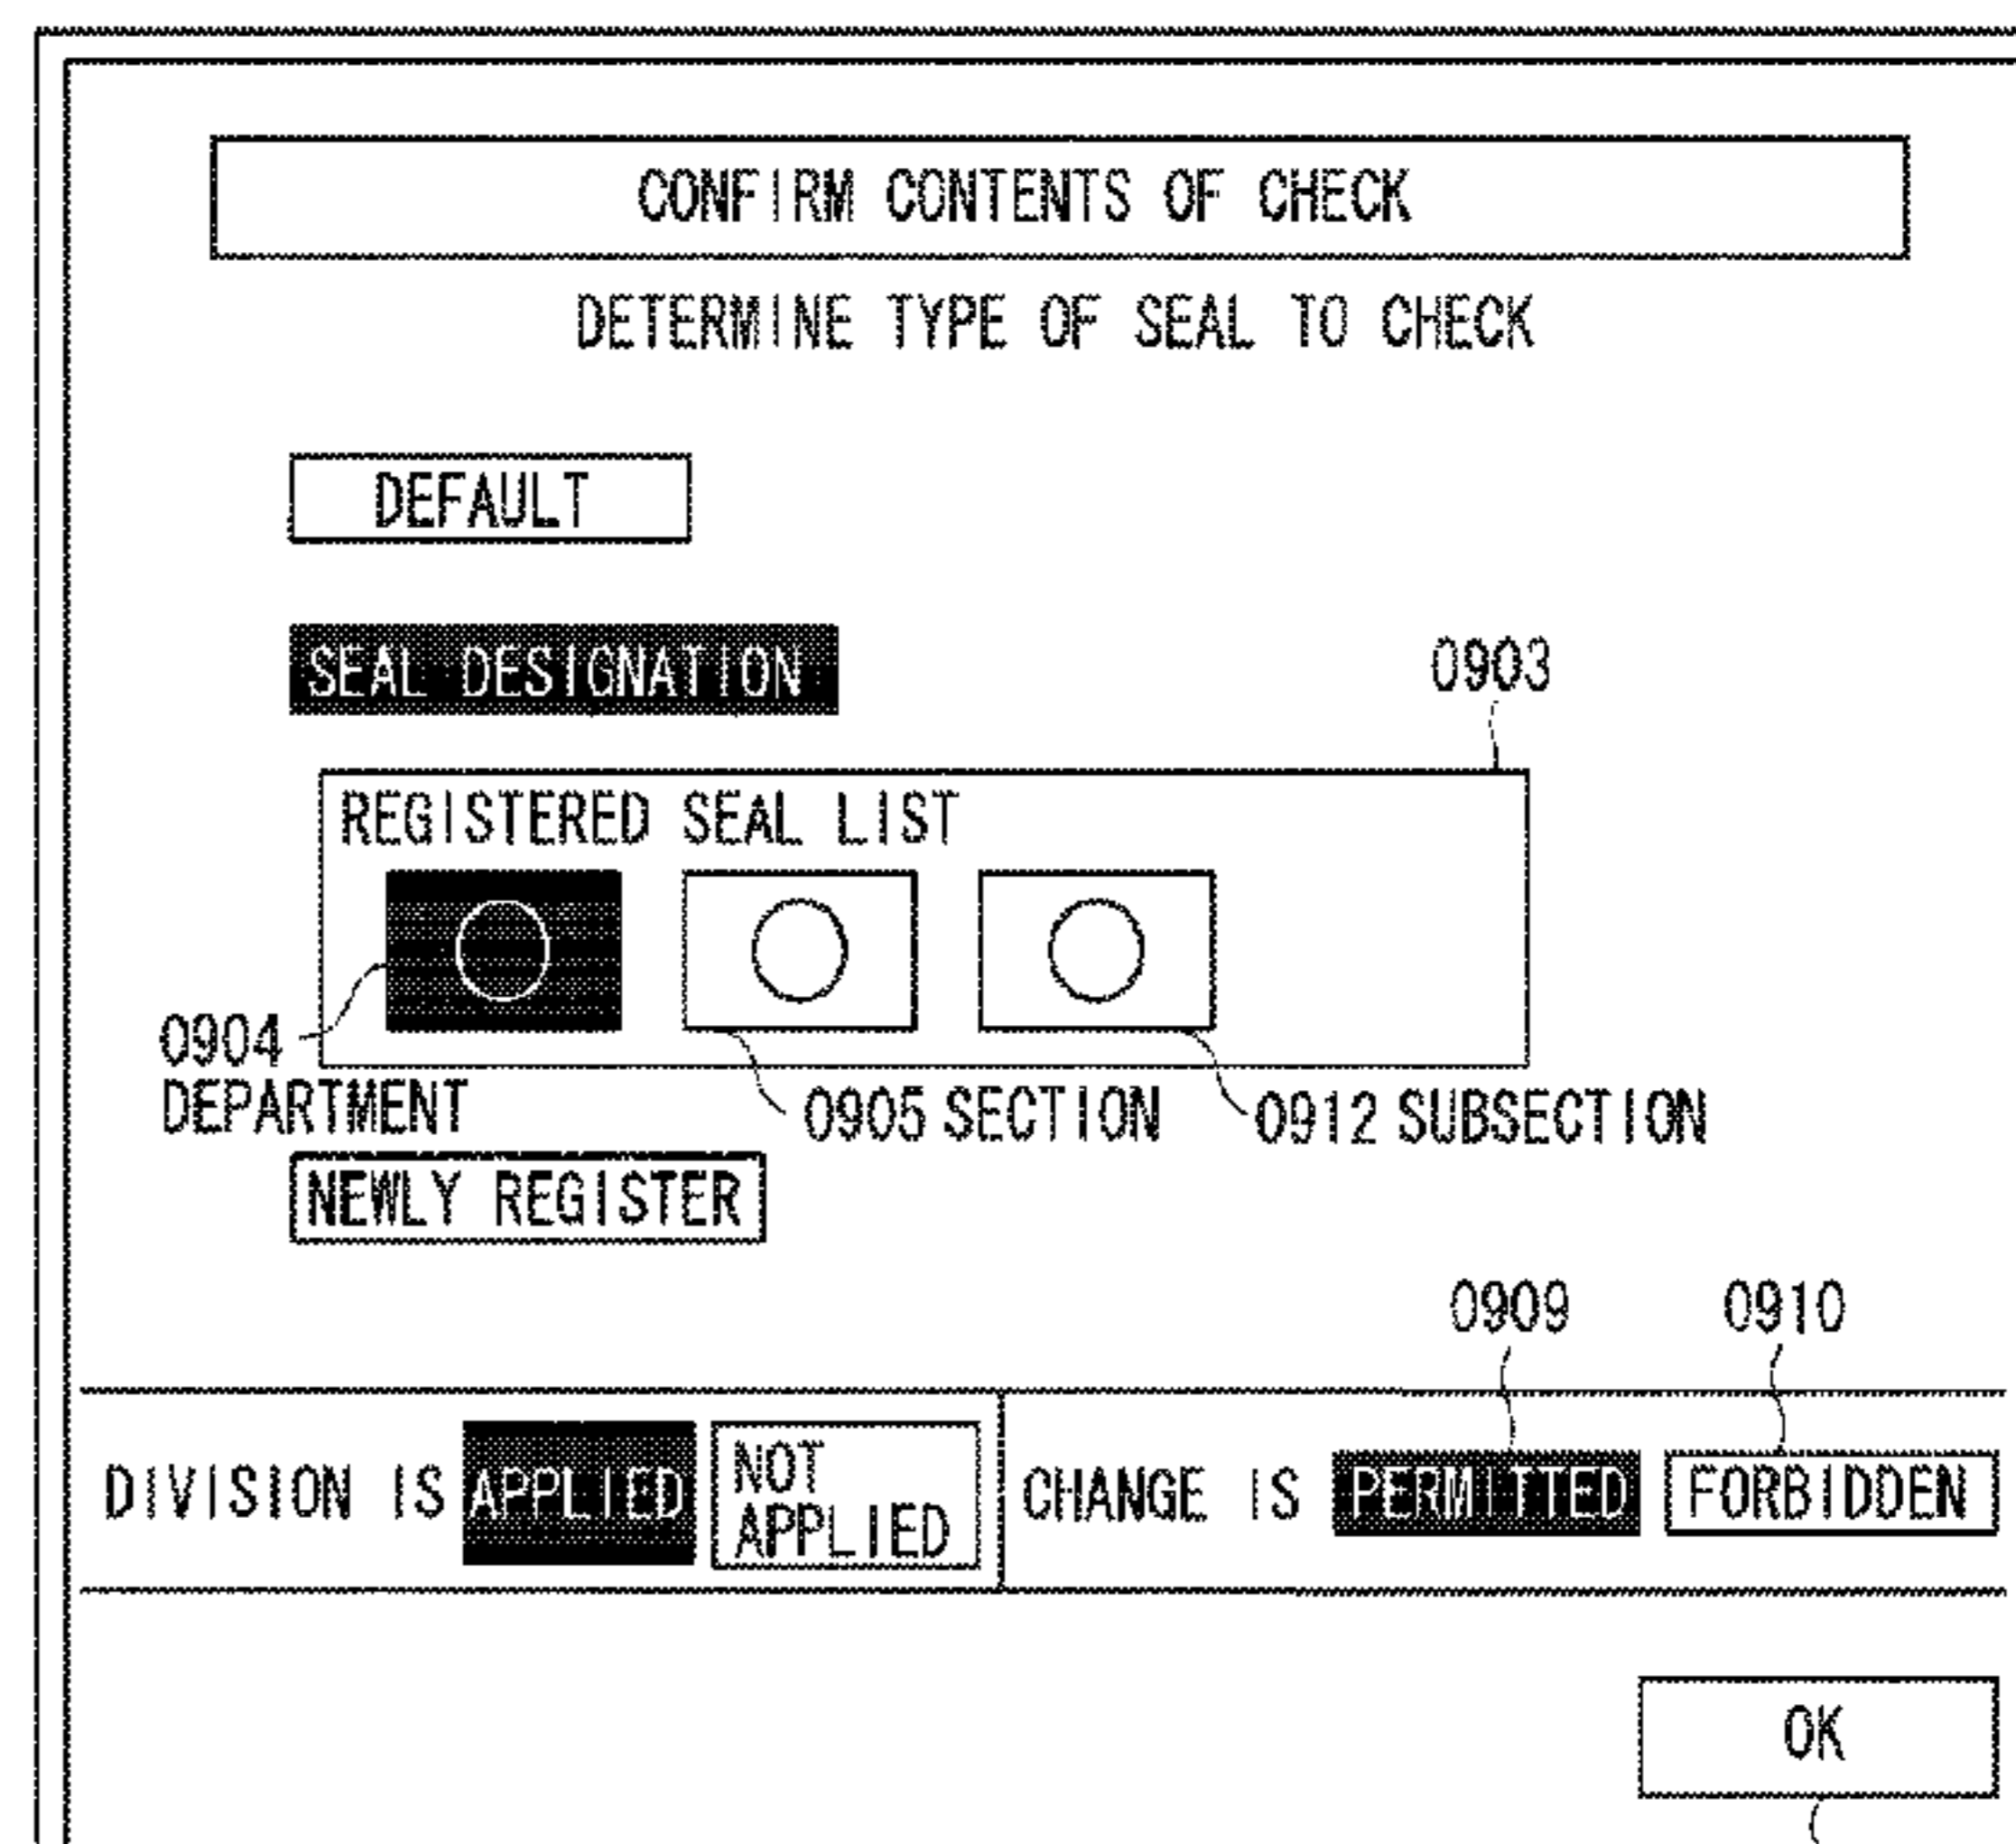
CONFIRM CONTENTS OF CHECK

DETERMINE TYPE OF SEAL TO CHECK

DEFAULT

SEAL DESIGNATION

0903

REGISTERED SEAL LIST

0904 DEPARTMENT

0905 SECTION

0912 SUBSECTION

NEWLY REGISTER

0909

0910

DIVISION IS APPLIED NOT APPLIED

CHANGE IS PERMITTED FORBIDDEN

OK